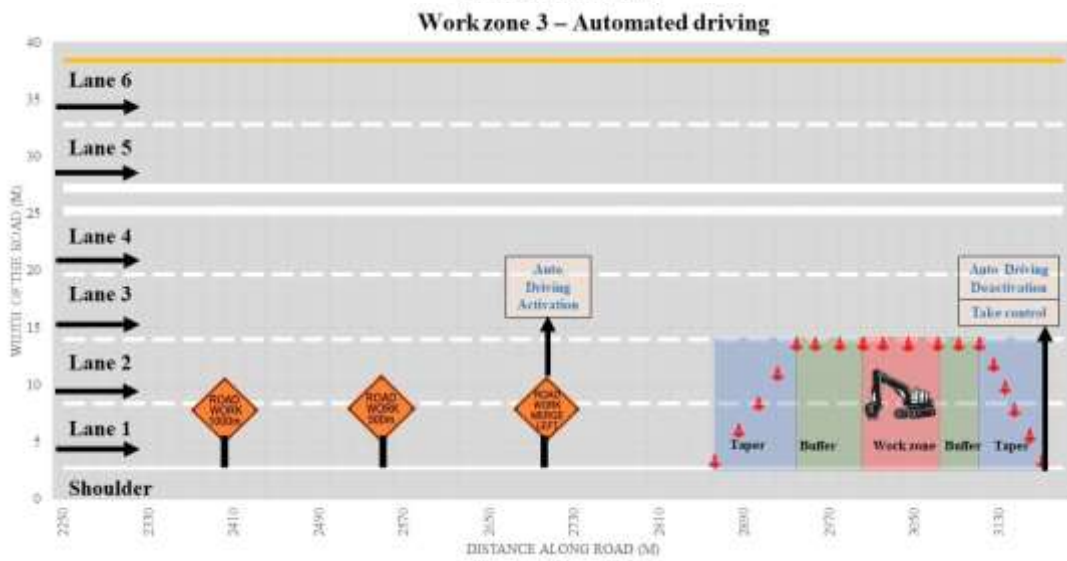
Work zone 3 – Automated driving

40
35
30
25
20
15
10
5
0

WIDTH OF THE ROAD (M)

Lane 6
Lane 5
Lane 4
Lane 3
Lane 2
Lane 1
Shoulder

Auto Driving Activation

Auto Driving Deactivation

Take control

ROAD WORK 1000m

ROAD WORK 500m

ROAD WORK MERGE LEFT

Taper
Buffer
Work zone
Buffer
Taper

2250
2330
2410
2490
2570
2650
2730
2810
2890
2970
3050
3130

DISTANCE ALONG ROAD (M)